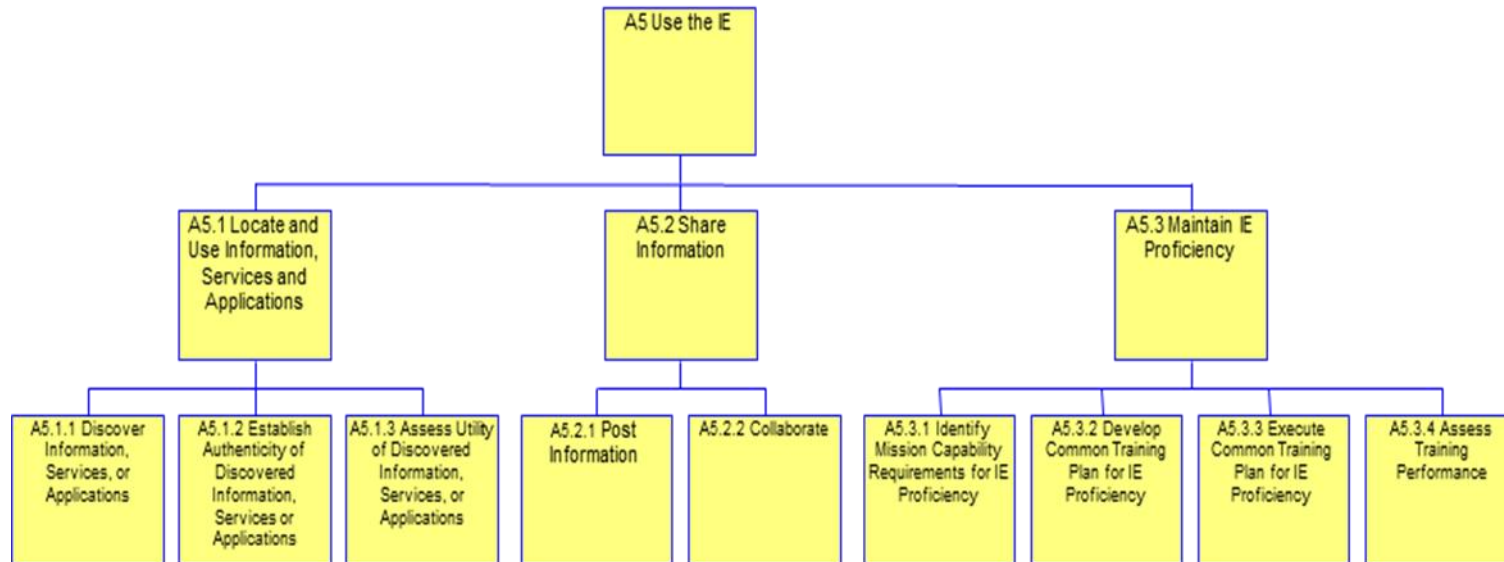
A5 Use the IE

A5.1 Locate and Use Information, Services and Applications

A5.2 Share Information

A5.3 Maintain IE Proficiency

A5.1.1 Discover Information, Services, or Applications

A5.1.2 Establish Authenticity of Discovered Information, Services or Applications

A5.1.3 Assess Utility of Discovered Information, Services, or Applications

A5.2.1 Post Information

A5.2.2 Collaborate

A5.3.1 Identify Mission Capability Requirements for IE Proficiency

A5.3.2 Develop Common Training Plan for IE Proficiency

A5.3.3 Execute Common Training Plan for IE Proficiency

A5.3.4 Assess Training Performance